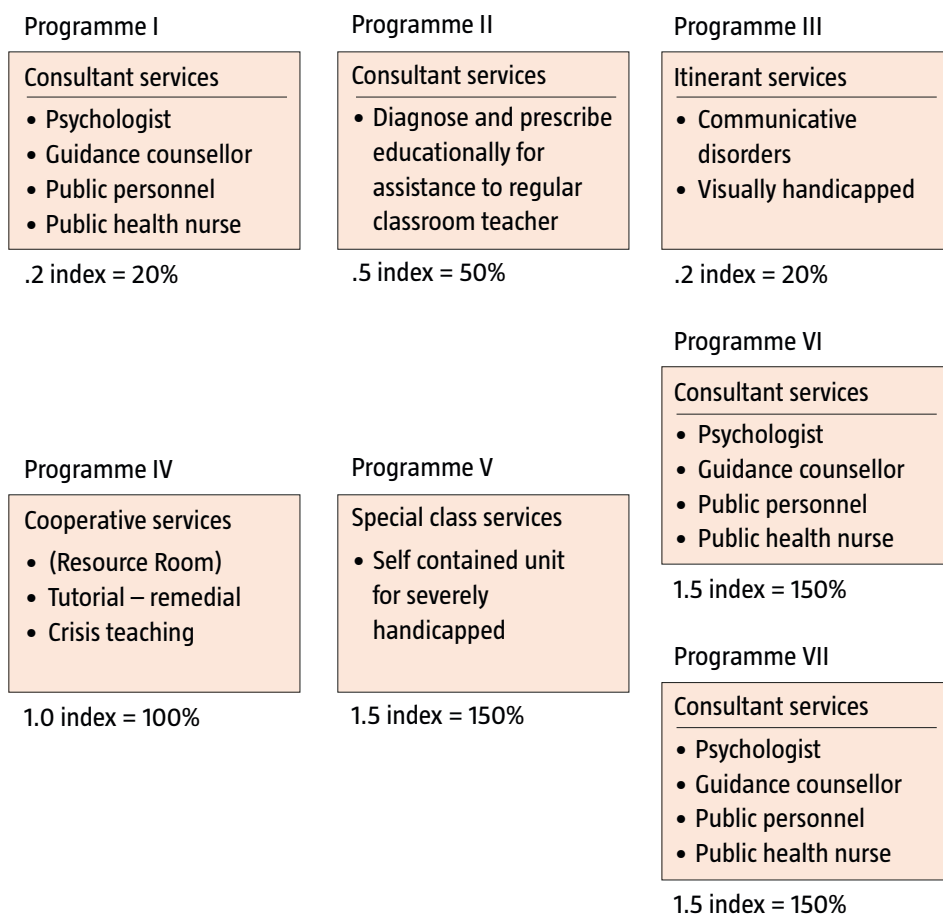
Programme I

Consultant services
• Psychologist
• Guidance counsellor
• Public personnel
• Public health nurse

.2 index = 20%

Programme II

Consultant services
• Diagnose and prescribe educationally for assistance to regular classroom teacher

.5 index = 50%

Programme III

Itinerant services
• Communicative disorders
• Visually handicapped

.2 index = 20%

Programme VI

Consultant services
• Psychologist
• Guidance counsellor
• Public personnel
• Public health nurse

1.5 index = 150%

Programme IV

Cooperative services
• (Resource Room)
• Tutorial – remedial
• Crisis teaching

1.0 index = 100%

Programme V

Special class services
• Self contained unit for severely handicapped

1.5 index = 150%

Programme VII

Consultant services
• Psychologist
• Guidance counsellor
• Public personnel
• Public health nurse

1.5 index = 150%